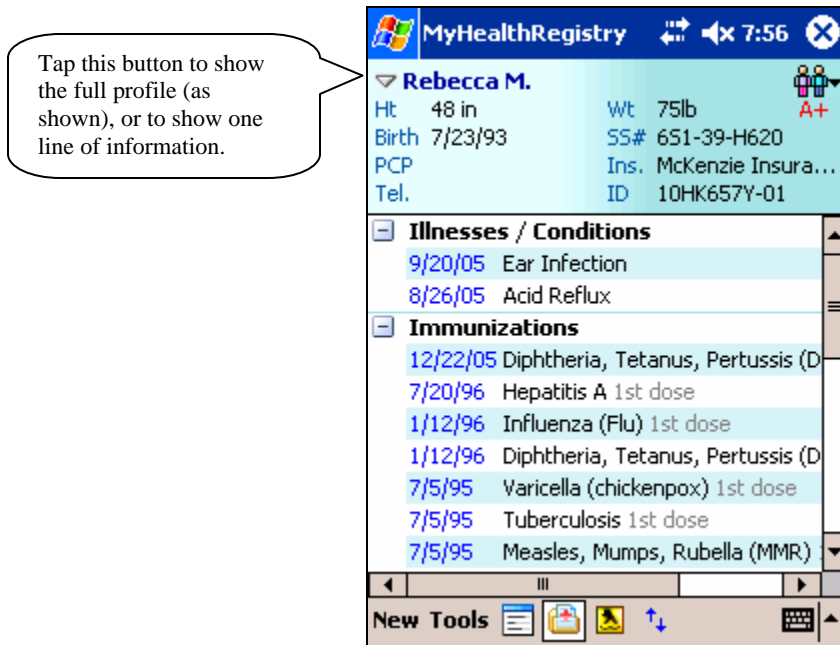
Tap this button to show the full profile (as shown), or to show one line of information.

MyHealthRegistry 7:56

Rebecca M.

A+

| | | | |
|---|---|---|---|
| Ht | 48 in | Wt | 75lb |
| Birth | 7/23/93 | SS# | 651-39-H620 |
| PCP | | Ins. | McKenzie Insura… |
| Tel. | | ID | 10HK657Y-01 |

Illnesses / Conditions

9/20/05 Ear Infection

8/26/05 Acid Reflux

Immunizations

12/22/05 Diphtheria, Tetanus, Pertussis (D

7/20/96 Hepatitis A 1st dose

1/12/96 Influenza (Flu) 1st dose

1/12/96 Diphtheria, Tetanus, Pertussis (D

7/5/95 Varicella (chickenpox) 1st dose

7/5/95 Tuberculosis 1st dose

7/5/95 Measles, Mumps, Rubella (MMR)

New Tools